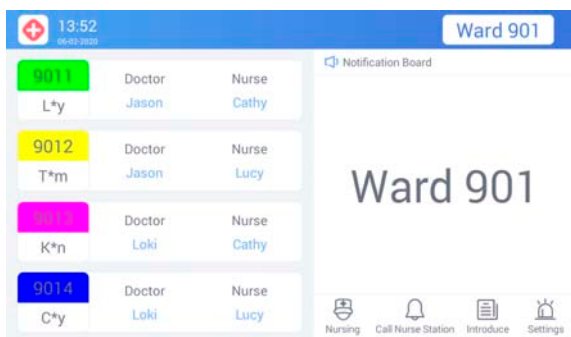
13:52
06-02-2020

Ward 901

9011
L*y
Doctor
Jason
Nurse
Cathy

9012
T*m
Doctor
Jason
Nurse
Lucy

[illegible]
K*n
Doctor
Loki
Nurse
Cathy

9014
C*y
Doctor
Loki
Nurse
Lucy

Notification Board

Ward 901

Nursing
Call Nurse Station
Introduce
Settings